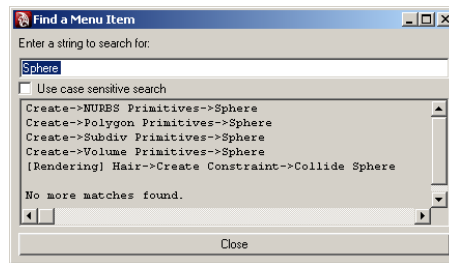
Find a Menu Item

Enter a string to search for:

Sphere

Use case sensitive search

Create->NURBS Primitives->Sphere
Create->Polygon Primitives->Sphere
Create->Subdiv Primitives->Sphere
Create->Volume Primitives->Sphere
[Rendering] Hair->Create Constraint->Collide Sphere

No more matches found.

Close